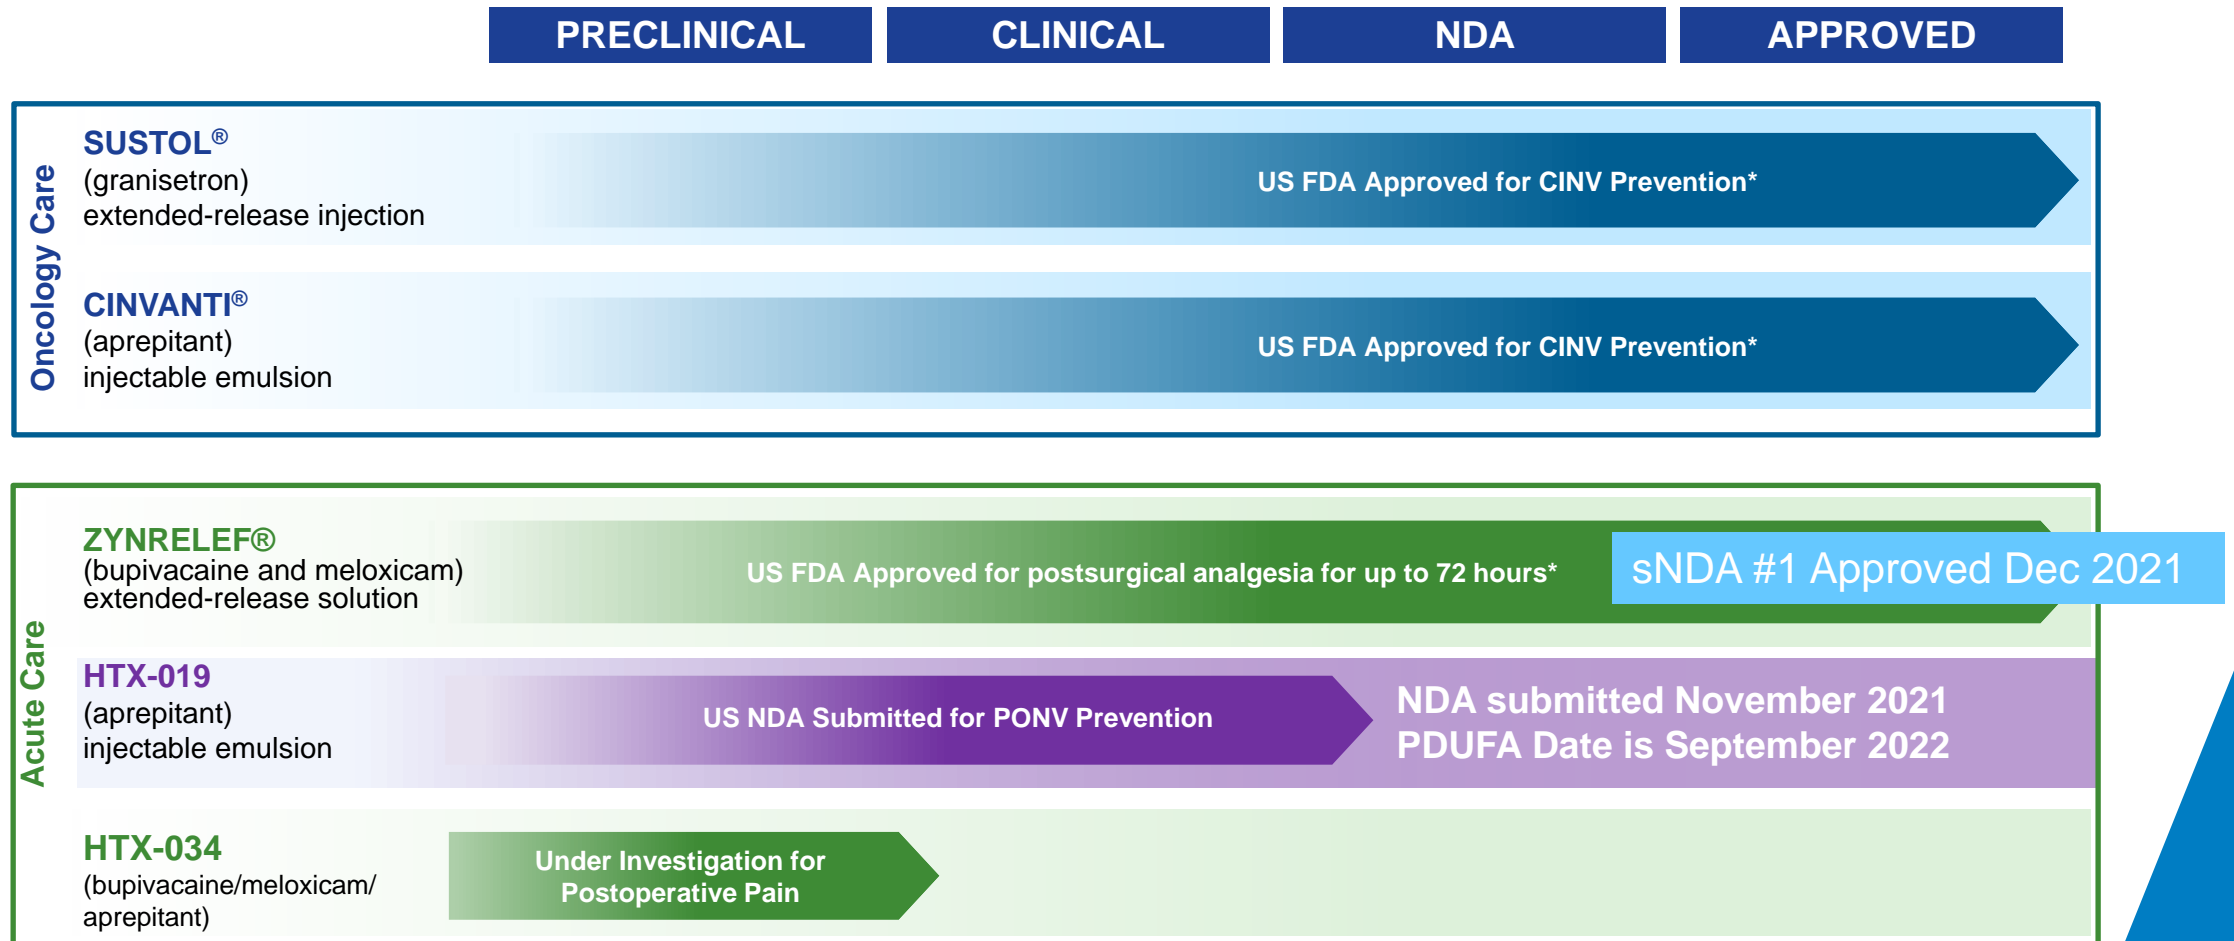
PRECLINICAL | CLINICAL | NDA | APPROVED

Oncology Care

SUSTOL®
(granisetron)
extended-release injection

US FDA Approved for CINV Prevention*

CINVANTI®
(aprepitant)
injectable emulsion

US FDA Approved for CINV Prevention*

Acute Care

ZYNRELEF®
(bupivacaine and meloxicam)
extended-release solution

US FDA Approved for postsurgical analgesia for up to 72 hours*

sNDA #1 Approved Dec 2021

HTX-019
(aprepitant)
injectable emulsion

US NDA Submitted for PONV Prevention

NDA submitted November 2021
PDUFA Date is September 2022

HTX-034
(bupivacaine/meloxicam/ aprepitant)

Under Investigation for Postoperative Pain